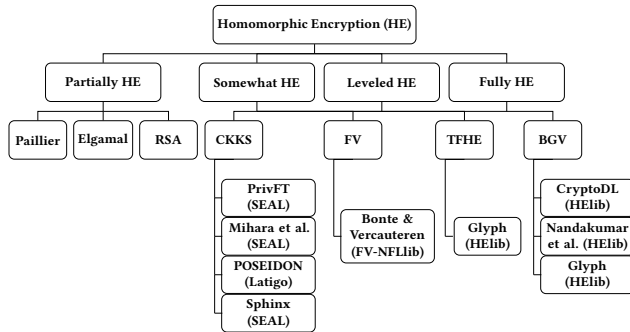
Homomorphic Encryption (HE)

Partially HE

Somewhat HE

Leveled HE

Fully HE

Paillier

Elgamal

RSA

CKKS

FV

TFHE

BGV

PrivFT (SEAL)

Mihara et al. (SEAL)

POSEIDON (Latigo)

Sphinx (SEAL)

Bonte & Vercauteren (FV-NFLlib)

Glyph (HElib)

CryptoDL (HElib)

Nandakumar et al. (HElib)

Glyph (HElib)